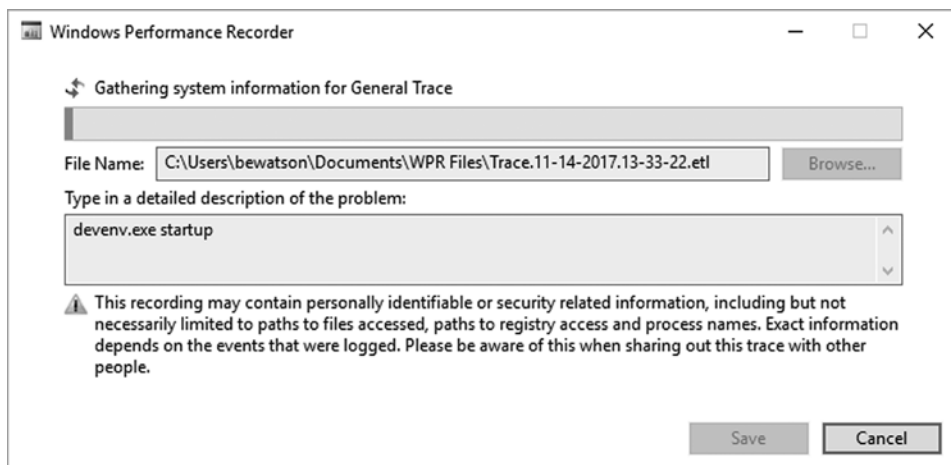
Windows Performance Recorder

Gathering system information for General Trace

File Name: C:\Users\bewatson\Documents\WPR Files\Trace.11-14-2017.13-33-22.etl

Browse...

Type in a detailed description of the problem:

devenv.exe startup

This recording may contain personally identifiable or security related information, including but not necessarily limited to paths to files accessed, paths to registry access and process names. Exact information depends on the events that were logged. Please be aware of this when sharing out this trace with other people.

Save

Cancel